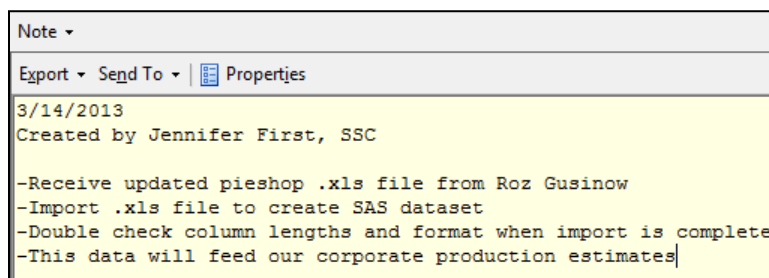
Note ▾

Export ▾ Send To ▾ Properties

3/14/2013
Created by Jennifer First, SSC

-Receive updated pieshop .xls file from Roz Gusinow
-Import .xls file to create SAS dataset
-Double check column lengths and format when import is complete
-This data will feed our corporate production estimates